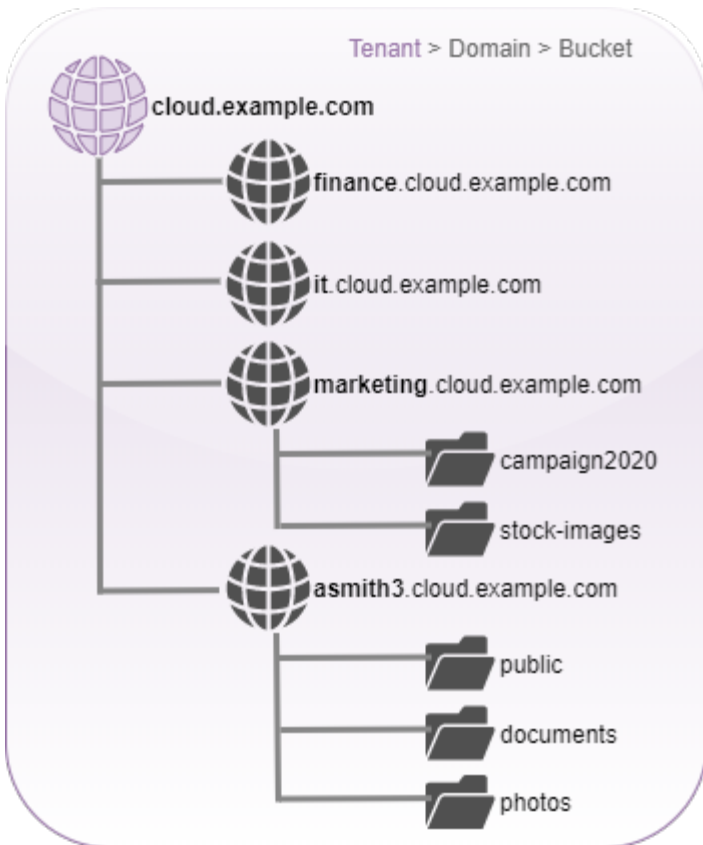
Tenant > Domain > Bucket

cloud.example.com

finance.cloud.example.com

it.cloud.example.com

marketing.cloud.example.com

campaign2020

stock-images

asmith3.cloud.example.com

public

documents

photos